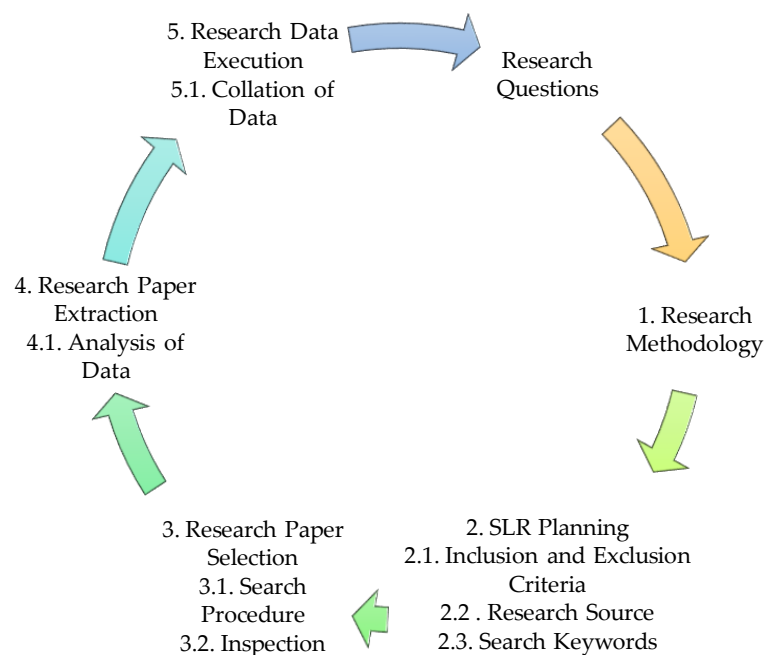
5. Research Data Execution
5.1. Collation of Data

Research Questions

1. Research Methodology

2. SLR Planning
2.1. Inclusion and Exclusion Criteria
2.2 . Research Source
2.3. Search Keywords

3. Research Paper Selection
3.1. Search Procedure
3.2. Inspection

4. Research Paper Extraction
4.1. Analysis of Data